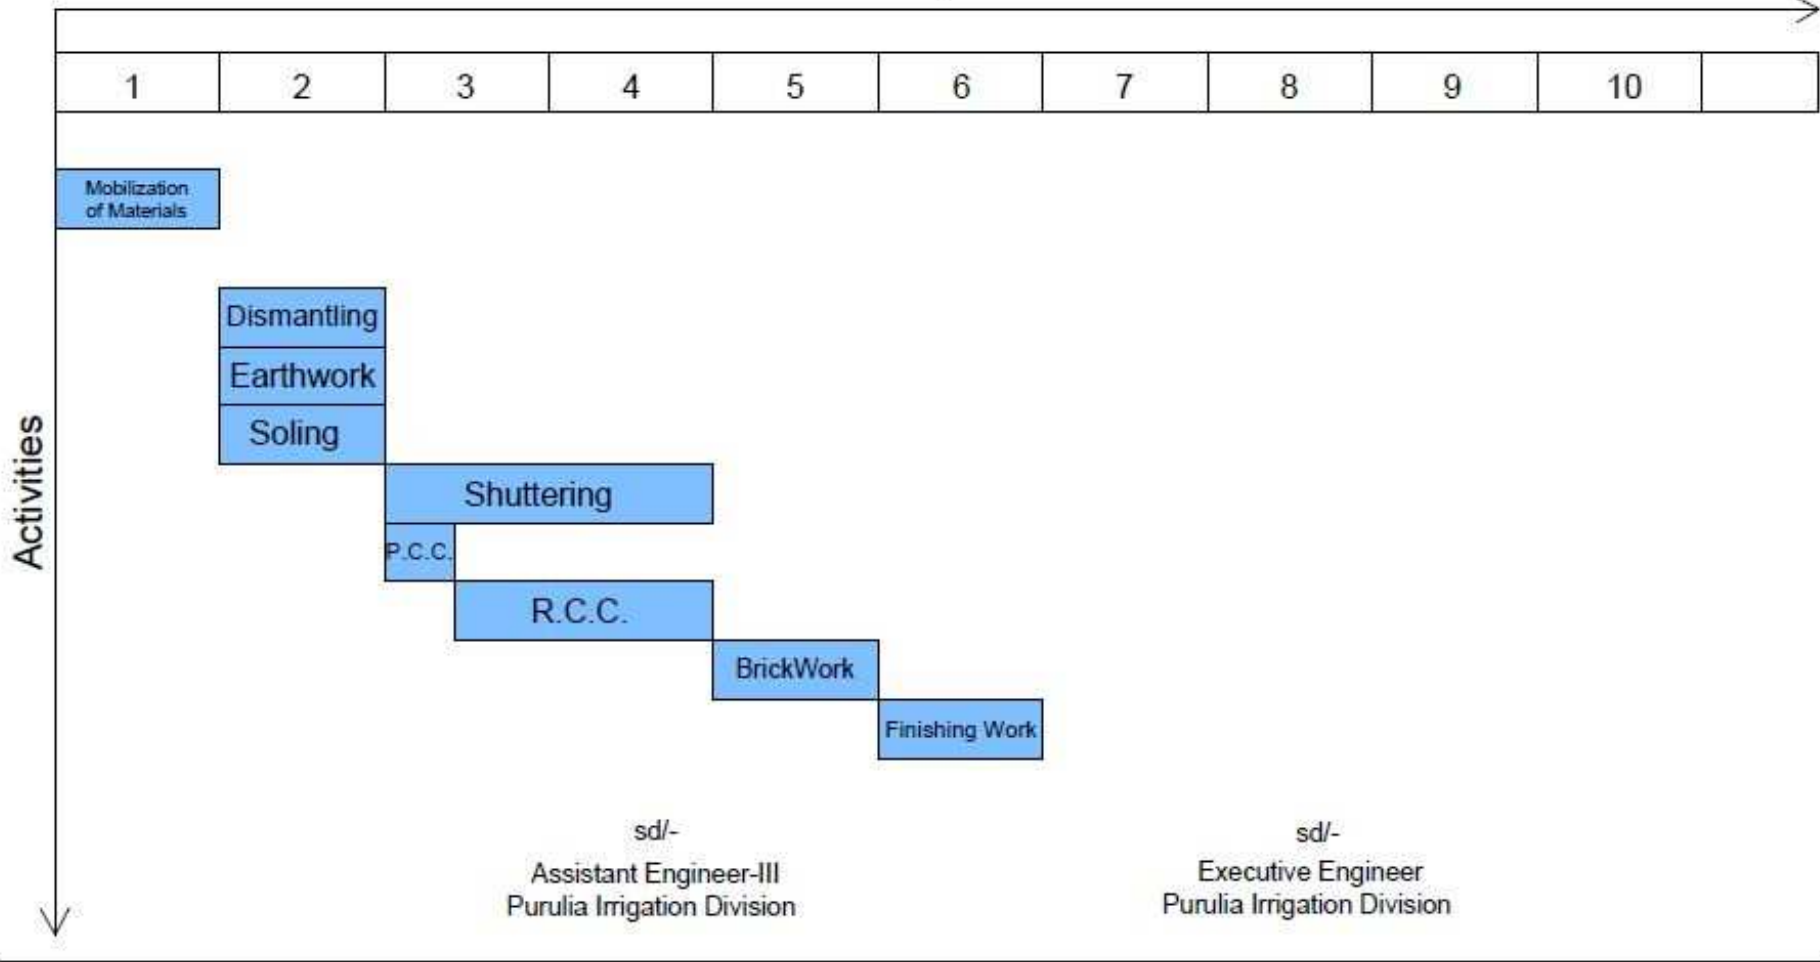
| 1 | 2 | 3 | 4 | 5 | 6 | 7 | 8 | 9 | 10 | |
|---|---|---|---|---|---|---|---|---|---|---|

Activities

Mobilization of Materials

Dismantling

Earthwork

Soling

Shuttering

P.C.C.

R.C.C.

BrickWork

Finishing Work

sd/-
Assistant Engineer-III
Purulia Irrigation Division

sd/-
Executive Engineer
Purulia Irrigation Division